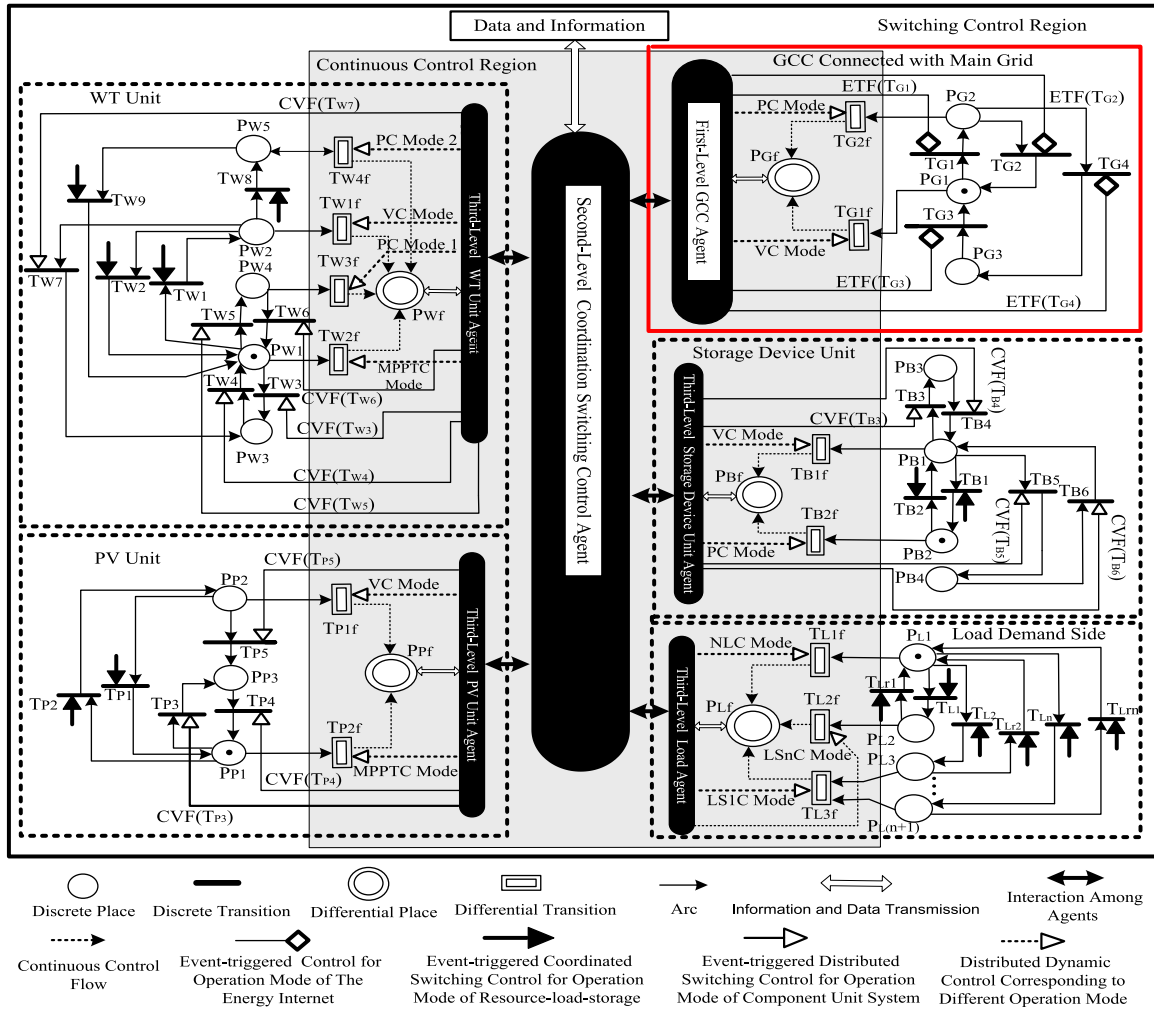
Data and Information

Switching Control Region

Continuous Control Region

GCC Connected with Main Grid

WT Unit

CVF(TW7)

PW5

PC Mode 2

TW4f

TW8

TW9

TW1f

VC Mode

PW2

PC Mode 1

TW3f

PW4

TW7

TW2

TW1

TW5

TW6

PWf

TW2f

PW1

MPPTC Mode

TW4

TW3

CVF(TW6)

CVF(TW3)

PW3

CVF(TW4)

CVF(TW5)

Third-Level WT Unit Agent

Second-Level Coordination Switching Control Agent

First-Level GCC Agent

PC Mode

TG2f

PGf

TG1f

VC Mode

ETF(TG1)

PG2

ETF(TG2)

TG1

TG2

PG1

TG4

TG3

PG3

ETF(TG3)

ETF(TG4)

Storage Device Unit

Third-Level Storage Device Unit Agent

PB3

CVF(TB4)

TB3

TB4

CVF(TB3)

VC Mode

TB1f

PB1

PBf

TB1

TB2

TB5

TB6

TB2f

CVF(TB5)

CVF(TB6)

PC Mode

PB2

PB4

PV Unit

CVF(TP5)

PP2

VC Mode

TP1f

TP5

Third-Level PV Unit Agent

PPf

PP3

TP2

TP1

TP3

TP4

TP2f

PP1

MPPTC Mode

CVF(TP4)

CVF(TP3)

Load Demand Side

Third-Level Load Agent

NLC Mode

TL1f

PL1

TLr1

TL1

TL2

TLn

TLrn

PLf

TL2f

PL2

TLr2

LSnC Mode

PL3

LS1C Mode

TL3f

PL(n+1)

Discrete Place

Discrete Transition

Differential Place

Differential Transition

Arc

Information and Data Transmission

Interaction Among Agents

Continuous Control Flow

Event-triggered Control for Operation Mode of The Energy Internet

Event-triggered Coordinated Switching Control for Operation Mode of Resource-load-storage

Event-triggered Distributed Switching Control for Operation Mode of Component Unit System

Distributed Dynamic Control Corresponding to Different Operation Mode